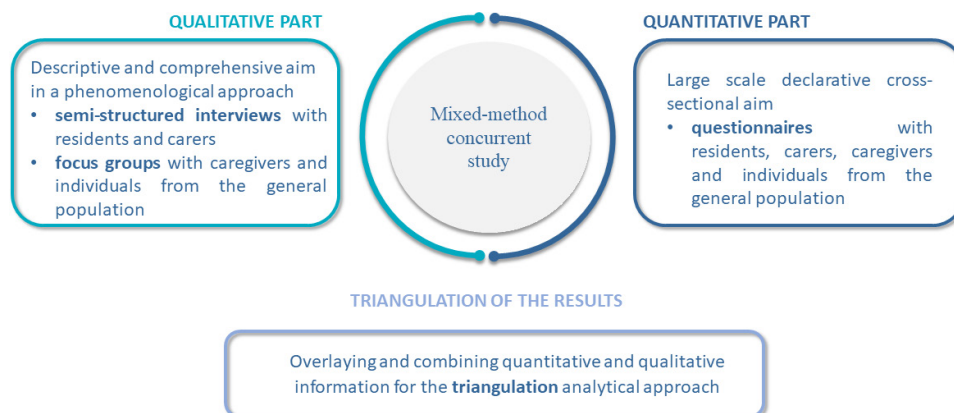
QUALITATIVE PART

Descriptive and comprehensive aim in a phenomenological approach
• **semi-structured interviews** with residents and carers
• **focus groups** with caregivers and individuals from the general population

Mixed-method concurrent study

QUANTITATIVE PART

Large scale declarative cross-sectional aim
• **questionnaires** with residents, carers, caregivers and individuals from the general population

TRIANGULATION OF THE RESULTS

Overlaying and combining quantitative and qualitative information for the **triangulation** analytical approach